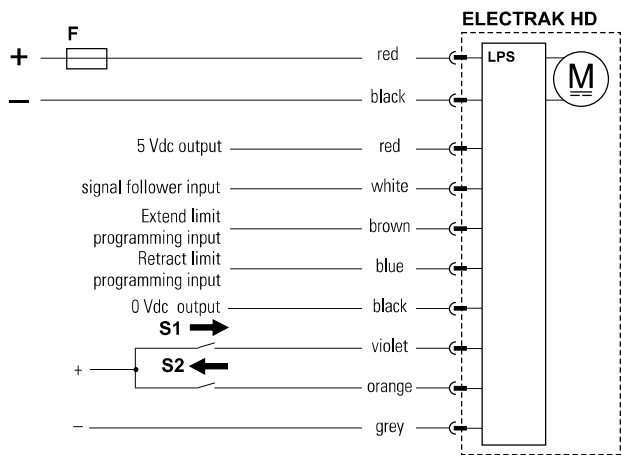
ELECTRAK HD

F

+

–

red

black

LPS

M

5 Vdc output

red

signal follower input

white

Extend limit programming input

brown

Retract limit programming input

blue

0 Vdc output

black

S1

violet

+

S2

orange

–

grey